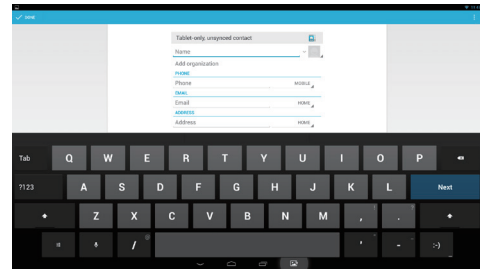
DONE

Tablet-only, unsynced contact

Name

Add organization

PHONE

Phone MOBILE

EMAIL

Email HOME

ADDRESS

Address HOME

Tab Q W E R T Y U I O P

?123 A S D F G H J K L Next

Z X C V B N M , .

/ ' - :-)